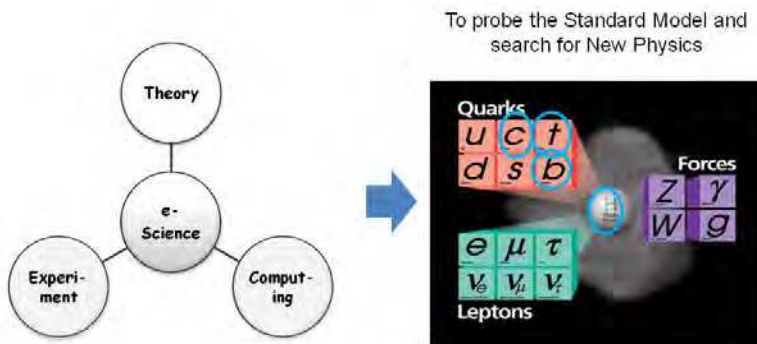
Theory

e-Science

Experi-ment

Comput-ing

To probe the Standard Model and search for New Physics

Quarks

u c t

d s b

Forces

Z $\gamma$

W g

e $\mu$ $\tau$

$\nu_e$ $\nu_\mu$ $\nu_\tau$

Leptons